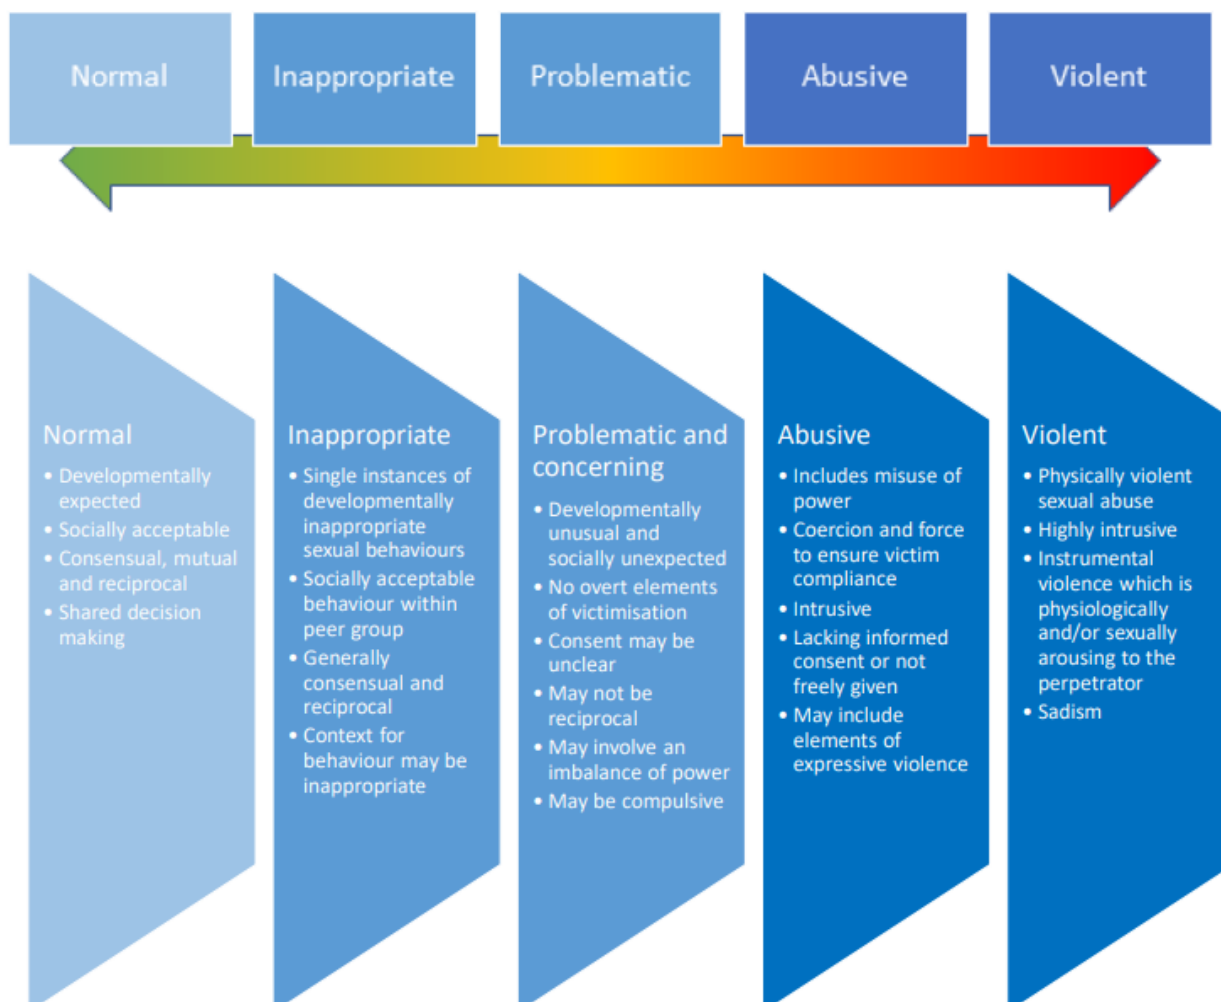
Normal

Inappropriate

Problematic

Abusive

Violent

Normal
• Developmentally expected
• Socially acceptable
• Consensual, mutual and reciprocal
• Shared decision making

Inappropriate
• Single instances of developmentally inappropriate sexual behaviours
• Socially acceptable behaviour within peer group
• Generally consensual and reciprocal
• Context for behaviour may be inappropriate

Problematic and concerning
• Developmentally unusual and socially unexpected
• No overt elements of victimisation
• Consent may be unclear
• May not be reciprocal
• May involve an imbalance of power
• May be compulsive

Abusive
• Includes misuse of power
• Coercion and force to ensure victim compliance
• Intrusive
• Lacking informed consent or not freely given
• May include elements of expressive violence

Violent
• Physically violent sexual abuse
• Highly intrusive
• Instrumental violence which is physiologically and/or sexually arousing to the perpetrator
• Sadism